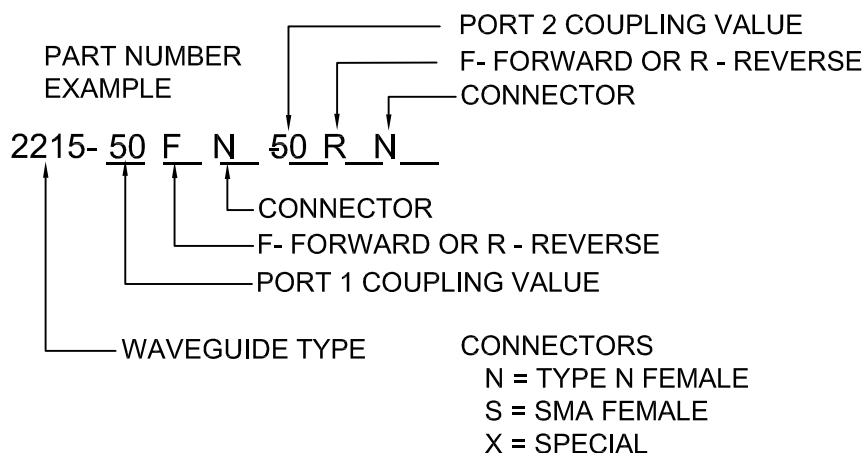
PORT 2 COUPLING VALUE
PART NUMBER EXAMPLE
F- FORWARD OR R - REVERSE
CONNECTOR

2215- 50 F N 50 R N

CONNECTOR
F- FORWARD OR R - REVERSE
PORT 1 COUPLING VALUE

WAVEGUIDE TYPE

CONNECTORS
N = TYPE N FEMALE
S = SMA FEMALE
X = SPECIAL